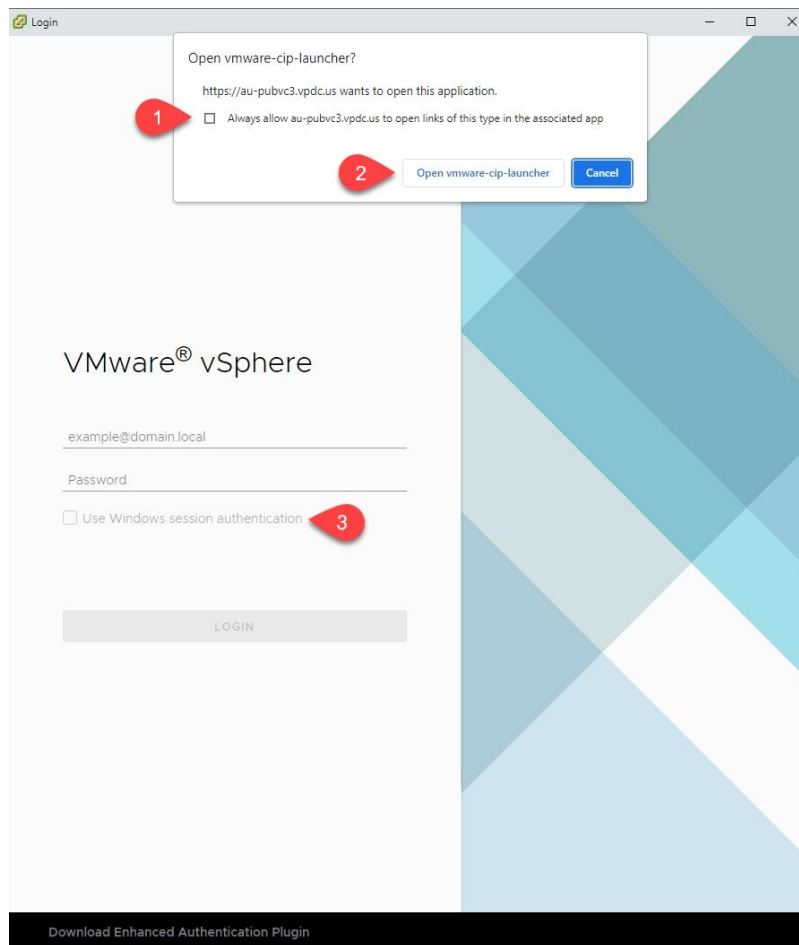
Login

Open vmware-cip-launcher?

https://au-pubvc3.vpdc.us wants to open this application.

1

Always allow au-pubvc3.vpdc.us to open links of this type in the associated app

2

Open vmware-cip-launcher

Cancel

VMware® vSphere

example@domain.local

Password

Use Windows session authentication

3

LOGIN

Download Enhanced Authentication Plugin